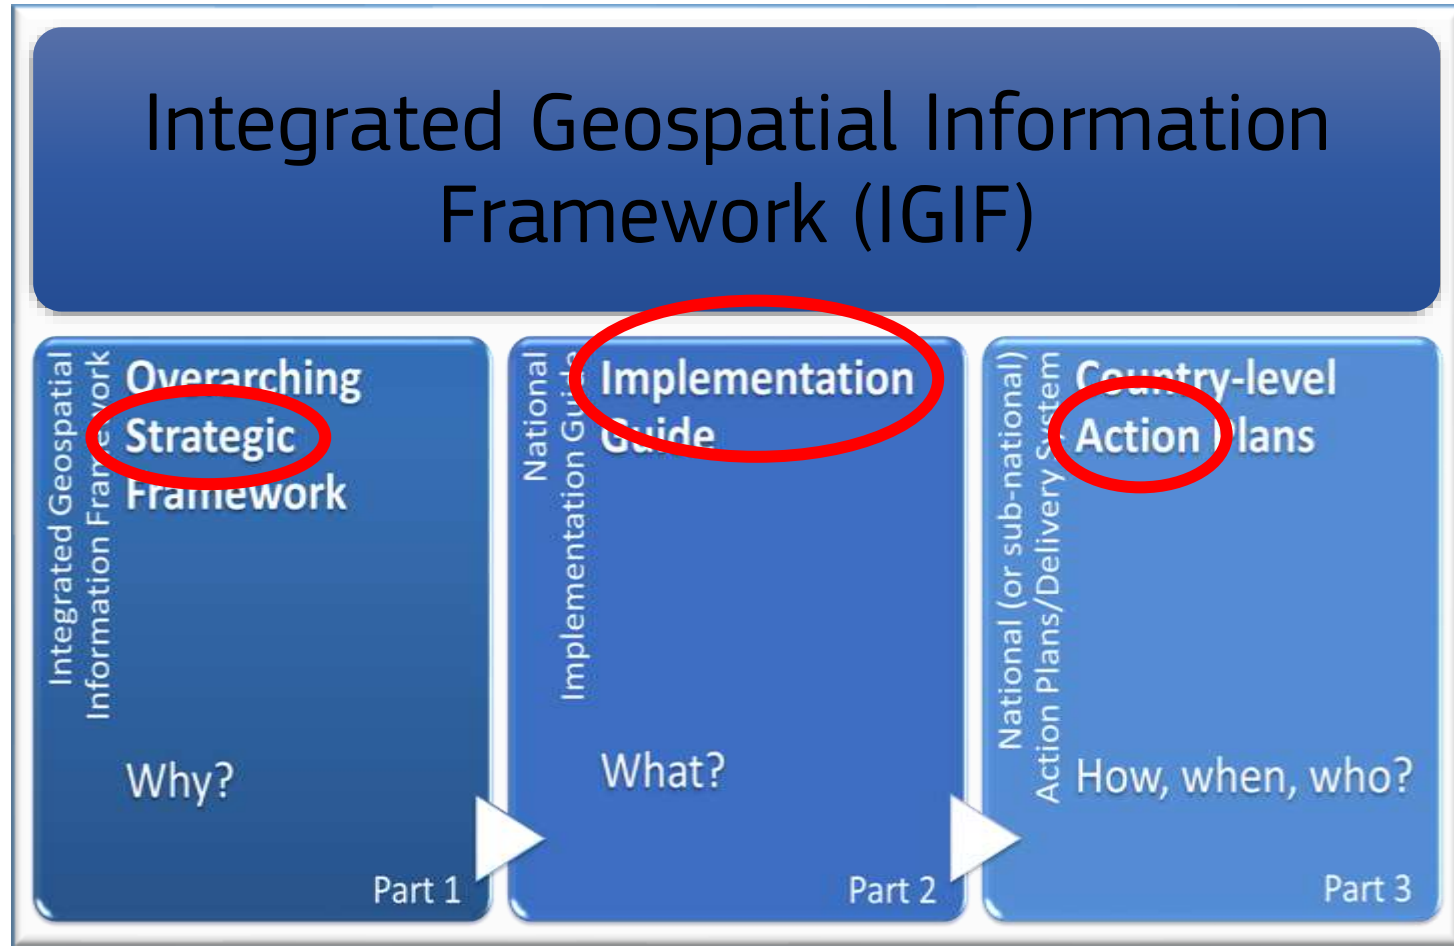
Integrated Geospatial Information Framework (IGIF)

Integrated Geospatial Information Fra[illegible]ork

Overarching Strategic Framework

Why?

Part 1

National Implementation Gui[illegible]

Implementation Guide

What?

Part 2

National (or sub-national) Action Plans/Delivery S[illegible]stem

Country-level Action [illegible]lans

How, when, who?

Part 3